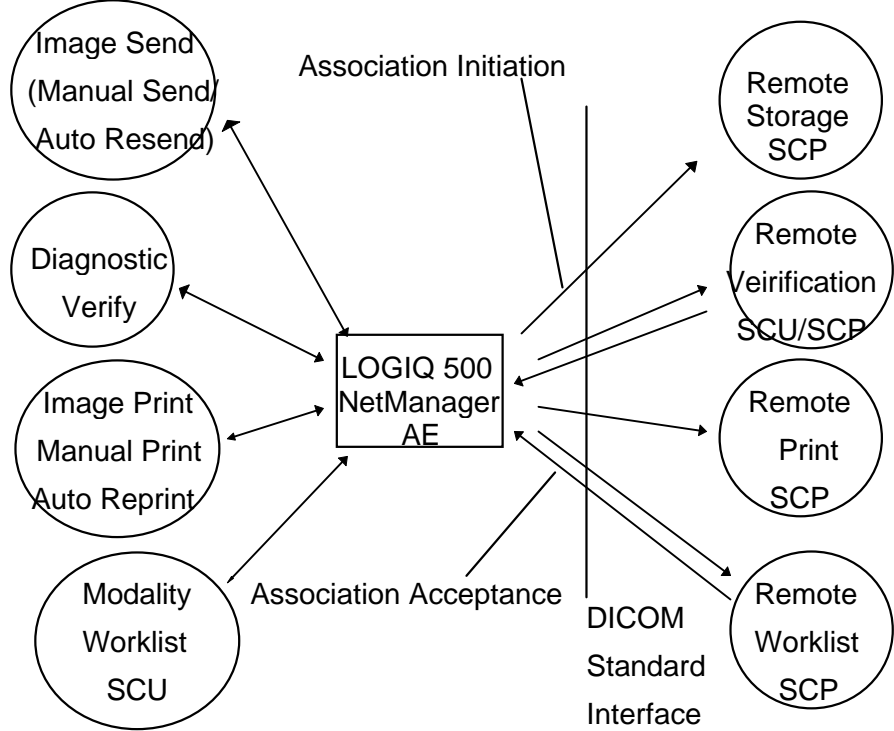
Image Send (Manual Send/ Auto Resend)

Association Initiation

Remote Storage SCP

Diagnostic Verify

Remote Veirification SCU/SCP

LOGIQ 500 NetManager AE

Image Print Manual Print Auto Reprint

Remote Print SCP

Modality Worklist SCU

Association Acceptance

DICOM Standard Interface

Remote Worklist SCP